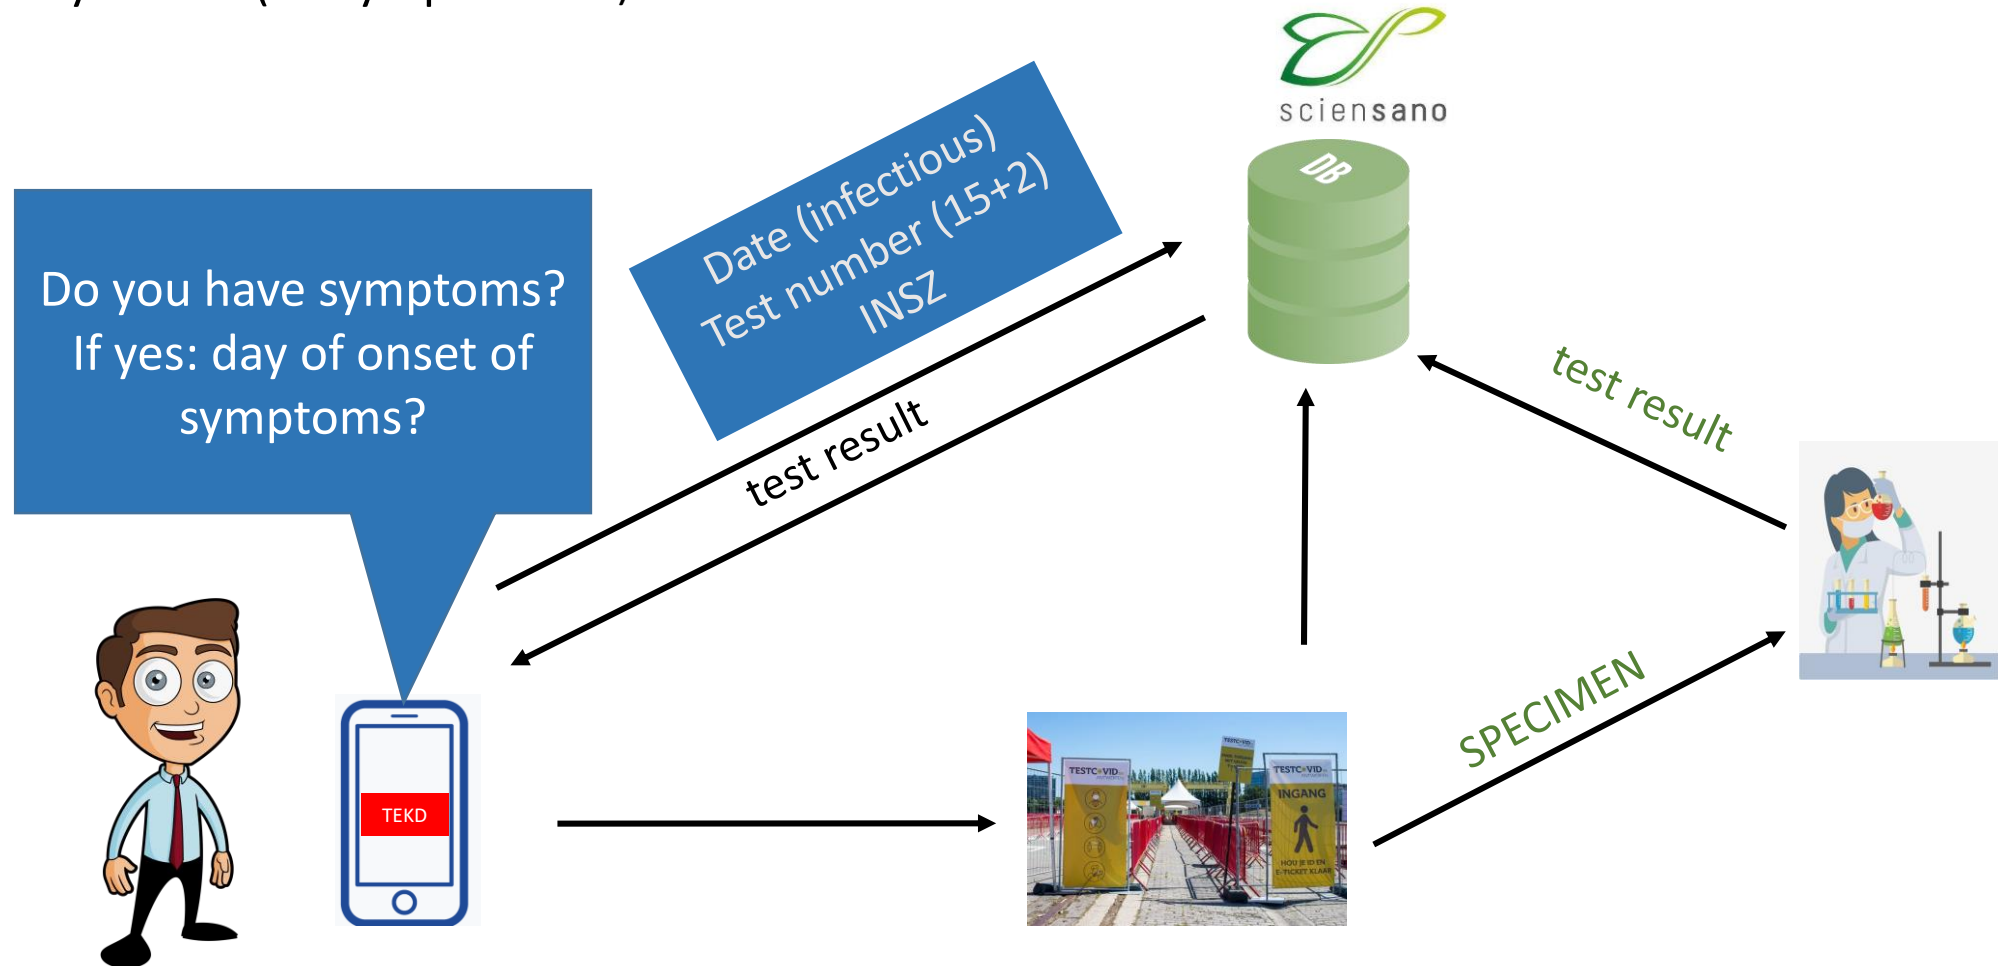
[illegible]

sciensano

DB

Do you have symptoms? If yes: day of onset of symptoms?

Date (infectious)
Test number (15+2)
INSZ

test result

test result

TEKD

SPECIMEN

TESTCOVID

TESTCOVID

INGANG

HOU JE ID EN E-TICKET KLAAR